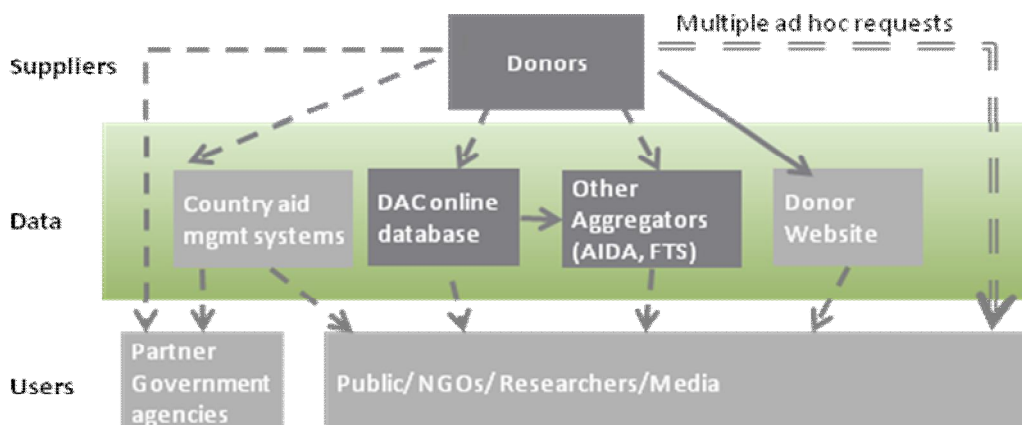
Multiple ad hoc requests

Suppliers

Donors

Data

Country aid mgmt systems

DAC online database

Other Aggregators (AIDA, FTS)

Donor Website

Users

Partner Government agencies

Public/ NGOs/ Researchers/Media